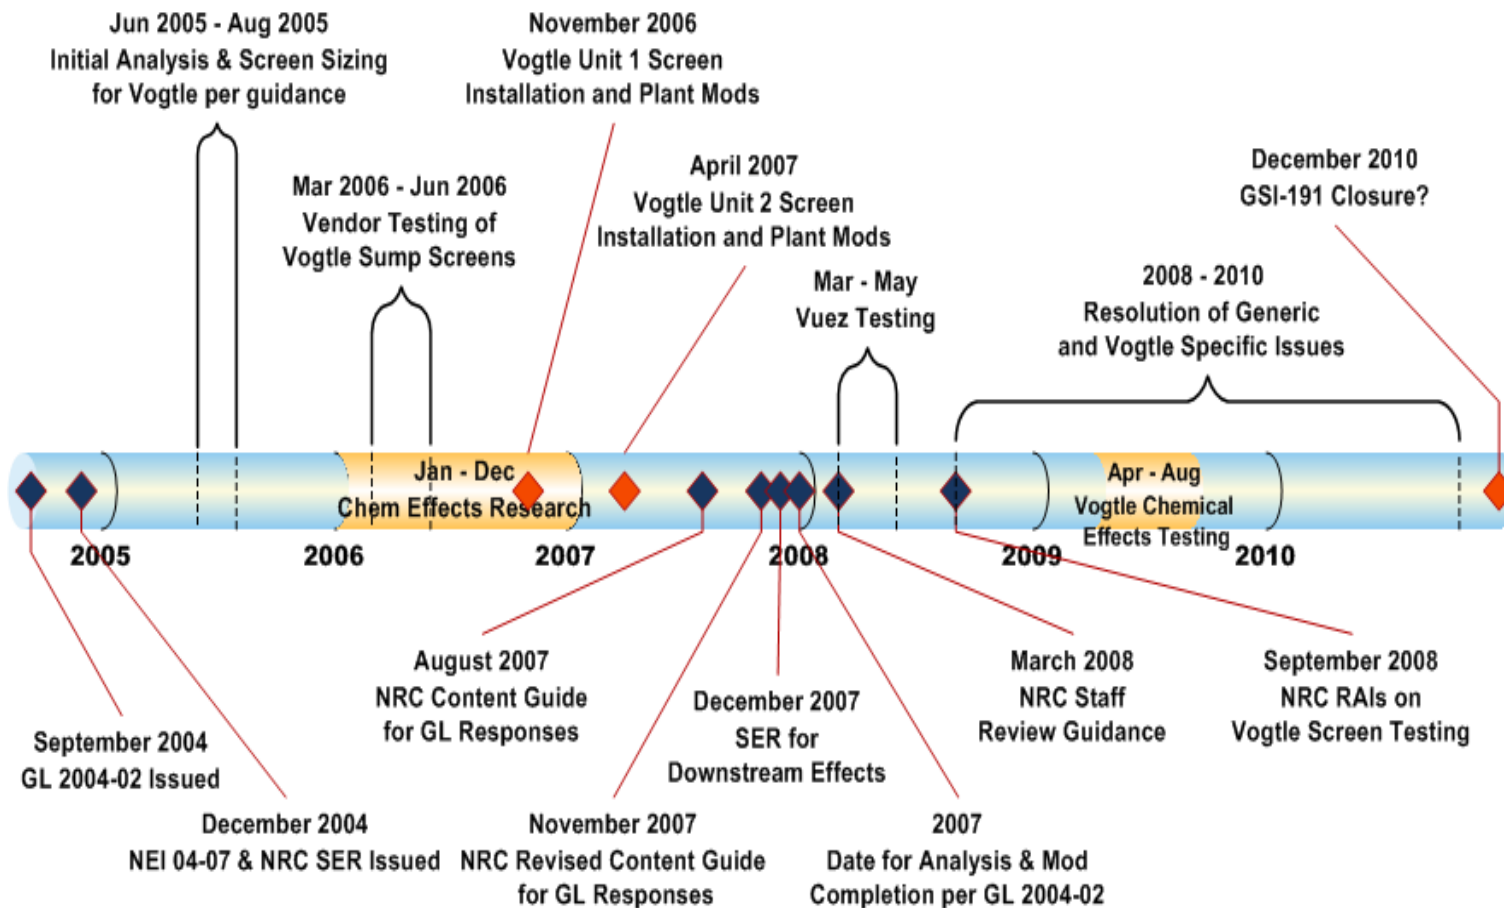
Jun 2005 - Aug 2005
Initial Analysis & Screen Sizing
for Vogtle per guidance

November 2006
Vogtle Unit 1 Screen
Installation and Plant Mods

Mar 2006 - Jun 2006
Vendor Testing of
Vogtle Sump Screens

April 2007
Vogtle Unit 2 Screen
Installation and Plant Mods

December 2010
GSI-191 Closure?

Mar - May
Vuez Testing

2008 - 2010
Resolution of Generic
and Vogtle Specific Issues

Jan - Dec
Chem Effects Research

Apr - Aug
Vogtle Chemical
Effects Testing

2005
2006
2007
2008
2009
2010

August 2007
NRC Content Guide
for GL Responses

December 2007
SER for
Downstream Effects

March 2008
NRC Staff
Review Guidance

September 2008
NRC RAIs on
Vogtle Screen Testing

September 2004
GL 2004-02 Issued

December 2004
NEI 04-07 & NRC SER Issued

November 2007
NRC Revised Content Guide
for GL Responses

2007
Date for Analysis & Mod
Completion per GL 2004-02